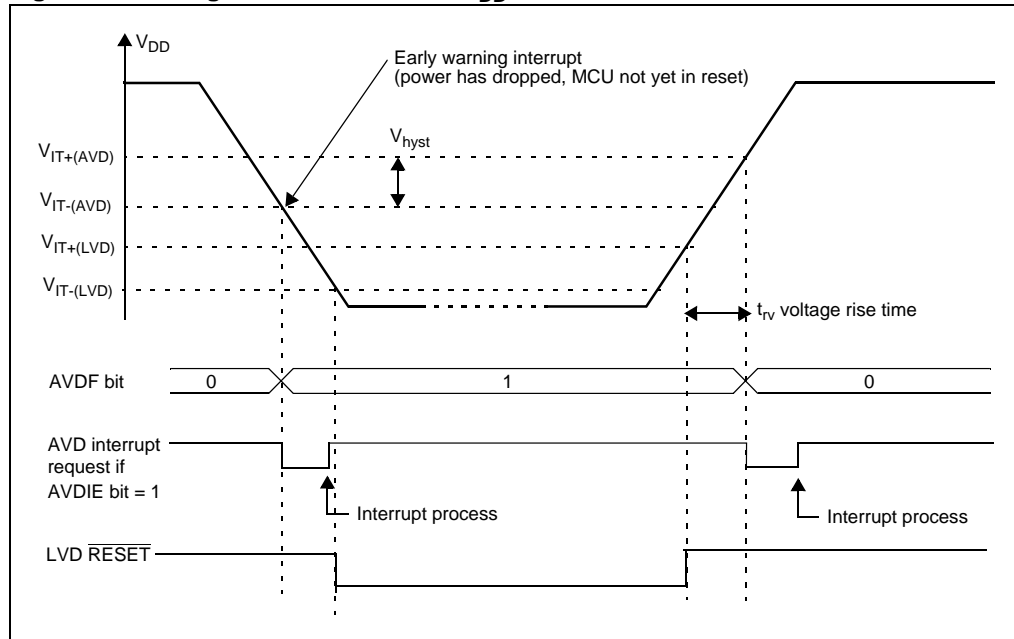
$V_{DD}$

Early warning interrupt (power has dropped, MCU not yet in reset)

$V_{hyst}$

$V_{IT+(AVD)}$

$V_{IT-(AVD)}$

$V_{IT+(LVD)}$

$V_{IT-(LVD)}$

$t_{rv}$ voltage rise time

AVDF bit

0

1

0

AVD interrupt request if AVDIE bit = 1

Interrupt process

Interrupt process

LVD $\overline{RESET}$